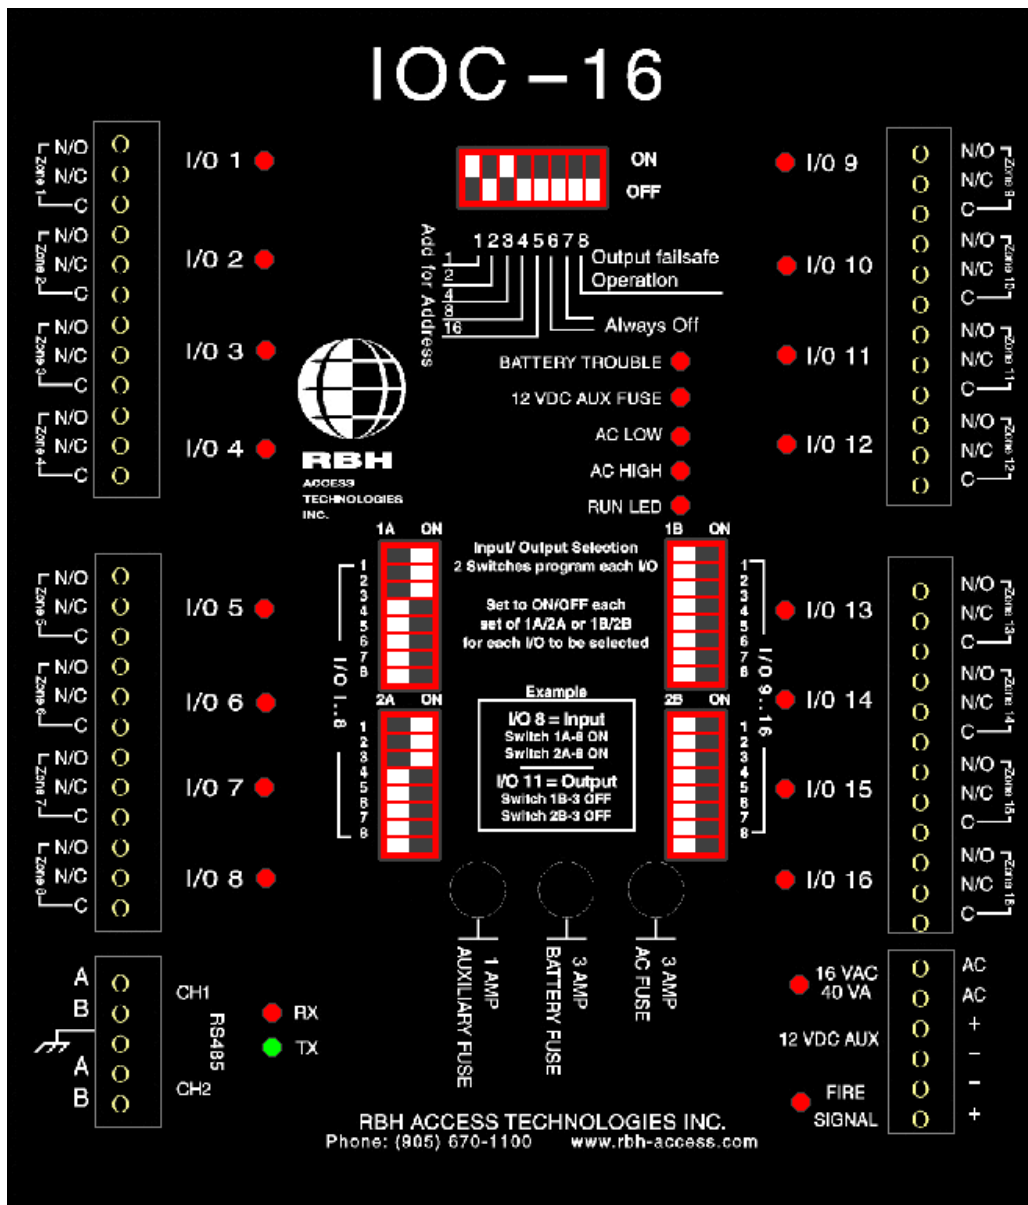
IOC – 16

Zone 1 N/O N/C C
Zone 2 N/O N/C C
Zone 3 N/O N/C C
Zone 4 N/O N/C C

I/O 1
I/O 2
I/O 3
I/O 4

ON
OFF

Add for Address
1 2 3 4 5 6 7 8
1
2
4
8
16
Output failsafe Operation
Always Off

I/O 9
I/O 10
I/O 11
I/O 12

N/O N/C C Zone 9
N/O N/C C Zone 10
N/O N/C C Zone 11
N/O N/C C Zone 12

RBH
ACCESS TECHNOLOGIES INC.

BATTERY TROUBLE
12 VDC AUX FUSE
AC LOW
AC HIGH
RUN LED

Zone 5 N/O N/C C
Zone 6 N/O N/C C
Zone 7 N/O N/C C
Zone 8 N/O N/C C

I/O 5
I/O 6
I/O 7
I/O 8

1A ON
1 2 3 4 5 6 7 8
I/O 1...8
2A ON
1 2 3 4 5 6 7 8

Input/ Output Selection
2 Switches program each I/O

Set to ON/OFF each set of 1A/2A or 1B/2B for each I/O to be selected

Example
I/O 8 = Input
Switch 1A-8 ON
Switch 2A-8 ON
I/O 11 = Output
Switch 1B-3 OFF
Switch 2B-3 OFF

1B ON
1 2 3 4 5 6 7 8
I/O 9...16
2B ON
1 2 3 4 5 6 7 8

I/O 13
I/O 14
I/O 15
I/O 16

N/O N/C C Zone 13
N/O N/C C Zone 14
N/O N/C C Zone 15
N/O N/C C Zone 16

1 AMP
AUXILIARY FUSE
3 AMP
BATTERY FUSE
3 AMP
AC FUSE

A
B
A
B
CH1
RS485
CH2
RX
TX

16 VAC
40 VA
12 VDC AUX
FIRE
SIGNAL
AC
AC
+
–
–
+

RBH ACCESS TECHNOLOGIES INC.
Phone: (905) 670-1100 www.rbh-access.com